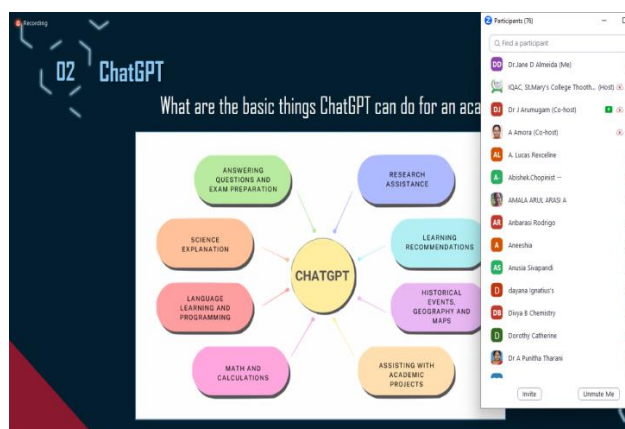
Recording

02 ChatGPT

What are the basic things ChatGPT can do for an aca

ANSWERING QUESTIONS AND EXAM PREPARATION

RESEARCH ASSISTANCE

SCIENCE EXPLANATION

LEARNING RECOMMENDATIONS

CHATGPT

LANGUAGE LEARNING AND PROGRAMMING

HISTORICAL EVENTS, GEOGRAPHY AND MAPS

MATH AND CALCULATIONS

ASSISTING WITH ACADEMIC PROJECTS

Participants (76)

Find a participant

DD Dr.Jane D Almeida (Me)

IQAC, St.Mary's College Thooth... (Host)

DJ Dr J Arumugam (Co-host)

A Amora (Co-host)

AL A. Lucas Revceline

A- Abishek.Chopinist --

AMALA ARUL ARASI A

AR Anbarasi Rodrigo

A Aneeshia

AS Anusia Sivapandi

D dayana Ignatius's

DB Divya B Chemistry

D Dorothy Catherine

Dr A Punitha Tharani

Invite

Unmute Me